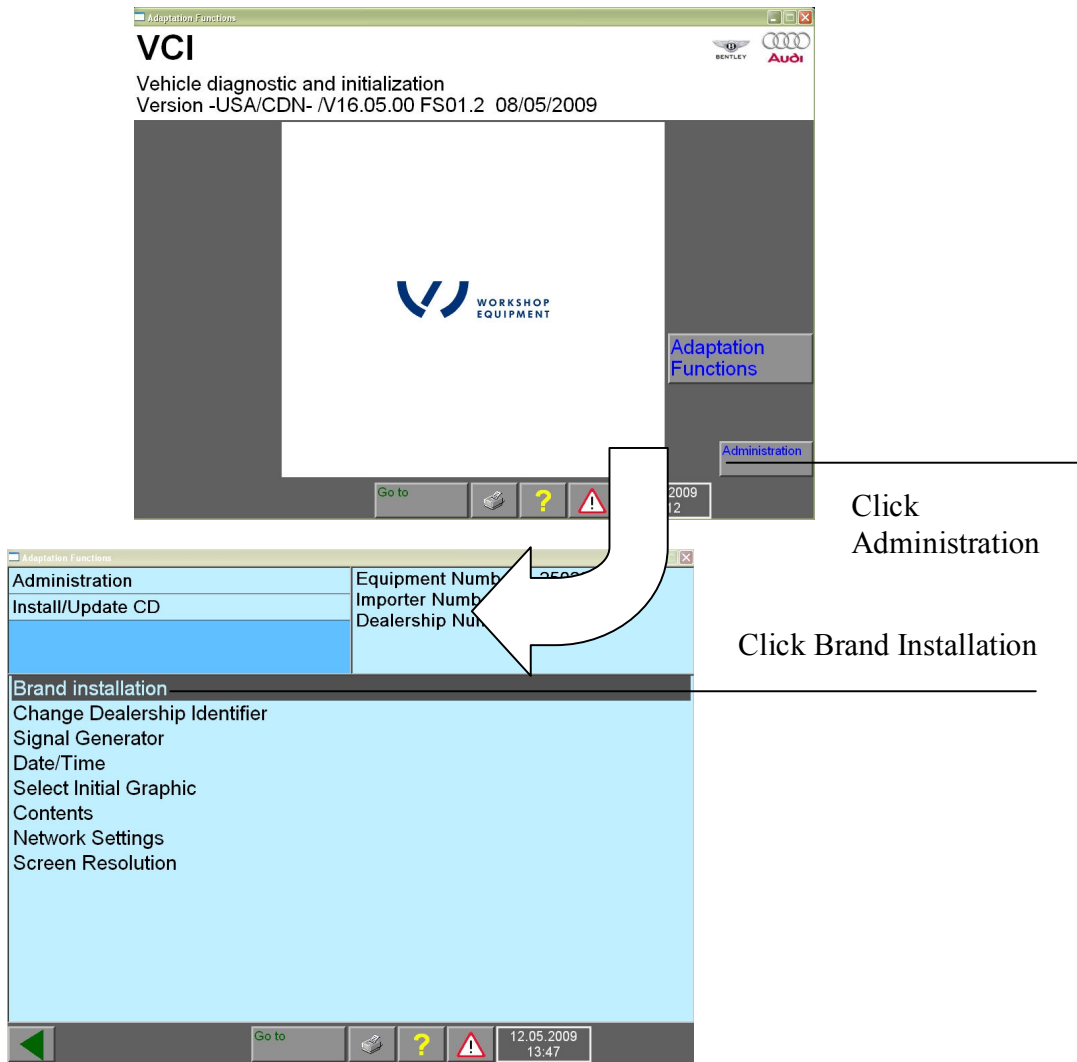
Adaptation Functions

VCI

BENTLEY Audi

Vehicle diagnostic and initialization
Version -USA/CDN- /V16.05.00 FS01.2 08/05/2009

WORKSHOP EQUIPMENT

Adaptation Functions

Administration

Go to

?

2009
12

Click Administration

Adaptation Functions

Administration

Install/Update CD

Equipment Numb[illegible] 250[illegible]
Importer Numb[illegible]
Dealership Nu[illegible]

Click Brand Installation

Brand installation
Change Dealership Identifier
Signal Generator
Date/Time
Select Initial Graphic
Contents
Network Settings
Screen Resolution

Go to

?

12.05.2009
13:47